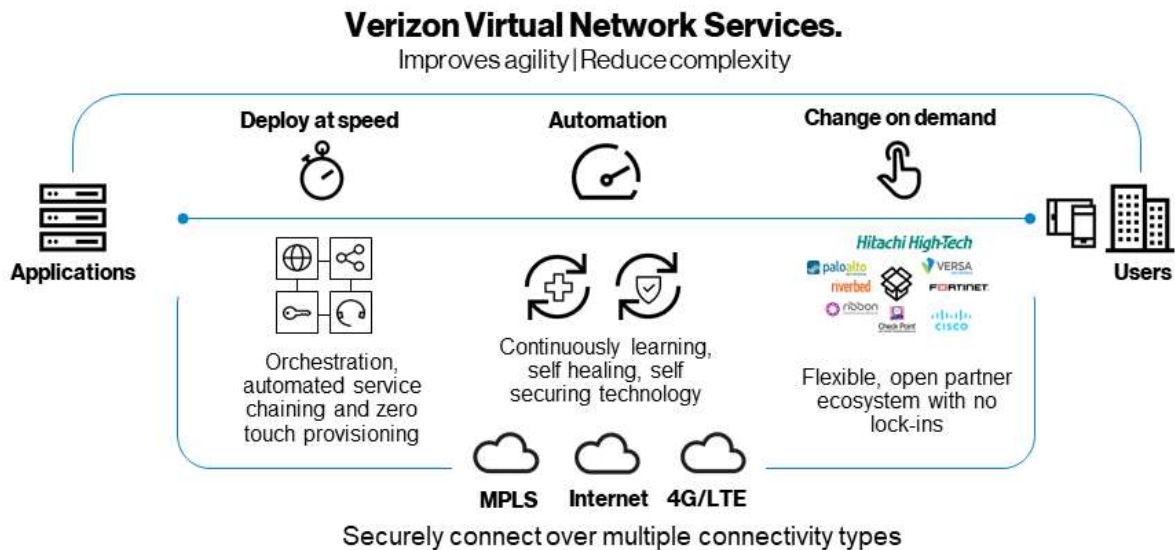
Verizon Virtual Network Services.

Improves agility | Reduce complexity

Deploy at speed

Automation

Change on demand

Applications

Users

Hitachi High-Tech

paloalto

VERSA

riverbed

FORTINET

ribbon

Check Point

cisco

Orchestration, automated service chaining and zero touch provisioning

Continuously learning, self healing, self securing technology

Flexible, open partner ecosystem with no lock-ins

MPLS

Internet

4G/LTE

Securely connect over multiple connectivity types